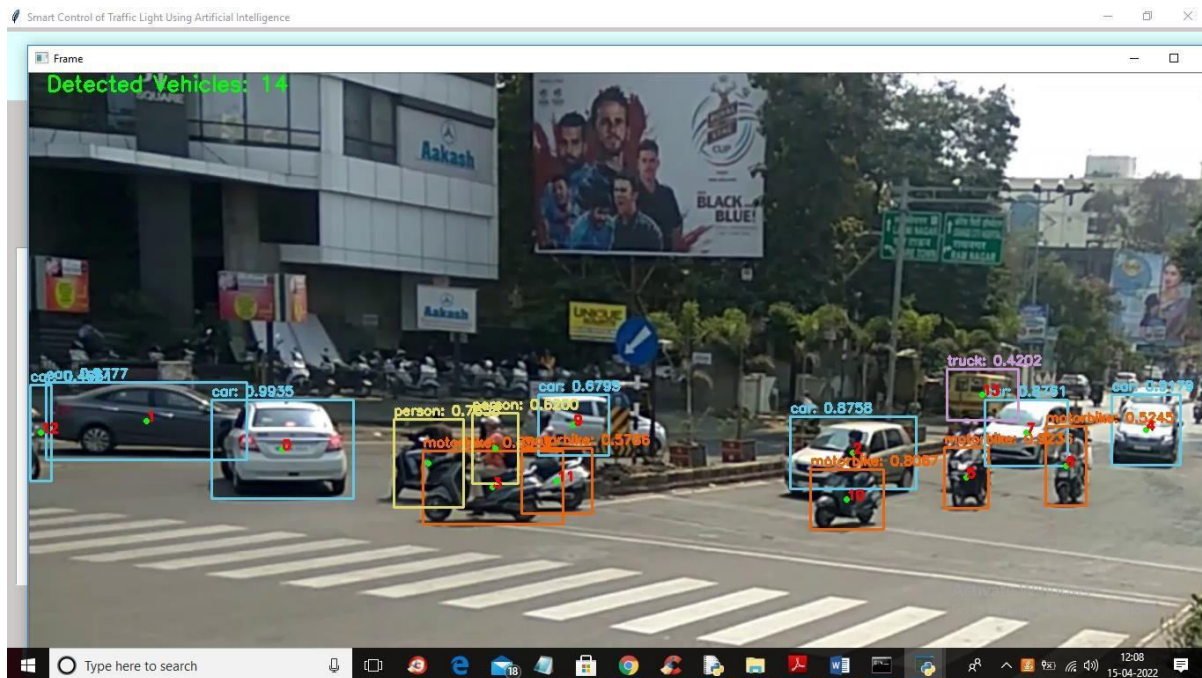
Smart Control of Traffic Light Using Artificial Intelligence

Frame

Detected Vehicles: 14

Aakash

Aakash

BLACK BLUE!

CUP

UNIQUE

car: 0.8777

car: 0.9935

car: 0.6795

person: 0.7658

person: 0.6200

motorbike: 0.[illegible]

motorbike: 0.5786

car: 0.8758

motorbike: 0.8067

truck: 0.4202

car: 0.8761

motorbike: 0.5245

motorbike: 0.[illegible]

car: 0.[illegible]

12

1

0

9

3

11

2

10

13

7

5

6

4

Type here to search

18

12:08
15-04-2022